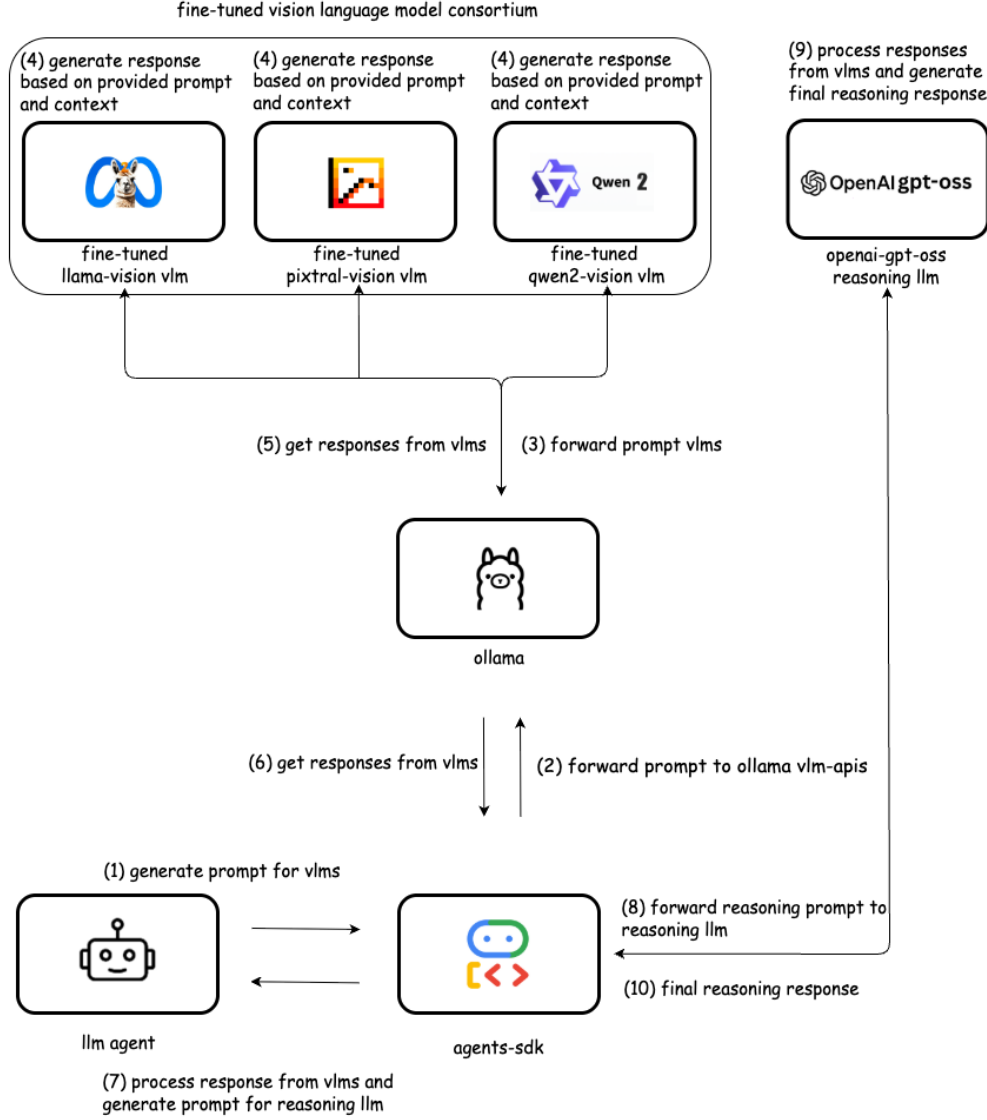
fine-tuned vision language model consortium

(4) generate response based on provided prompt and context

(4) generate response based on provided prompt and context

(4) generate response based on provided prompt and context

Qwen 2

fine-tuned llama-vision vlm

fine-tuned pixtral-vision vlm

fine-tuned qwen2-vision vlm

(9) process responses from vlms and generate final reasoning response

OpenAI gpt-oss

openai-gpt-oss reasoning llm

(5) get responses from vlms

(3) forward prompt vlms

ollama

(6) get responses from vlms

(2) forward prompt to ollama vlm-apis

(1) generate prompt for vlms

(8) forward reasoning prompt to reasoning llm

(10) final reasoning response

llm agent

agents-sdk

(7) process response from vlms and generate prompt for reasoning llm